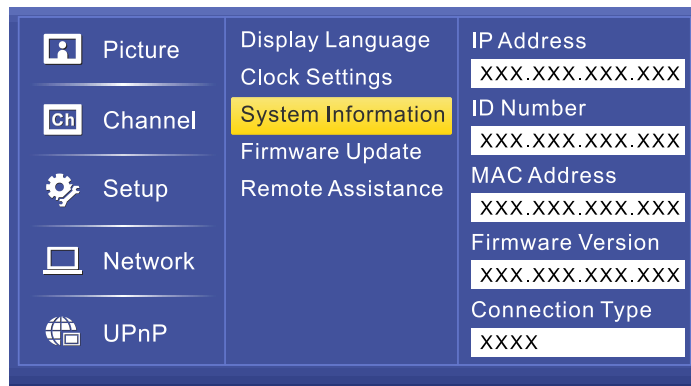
Picture
Ch Channel
Setup
Network
UPnP

Display Language
Clock Settings
System Information
Firmware Update
Remote Assistance

IP Address
XXX.XXX.XXX.XXX
ID Number
XXX.XXX.XXX.XXX
MAC Address
XXX.XXX.XXX.XXX
Firmware Version
XXX.XXX.XXX.XXX
Connection Type
XXXX